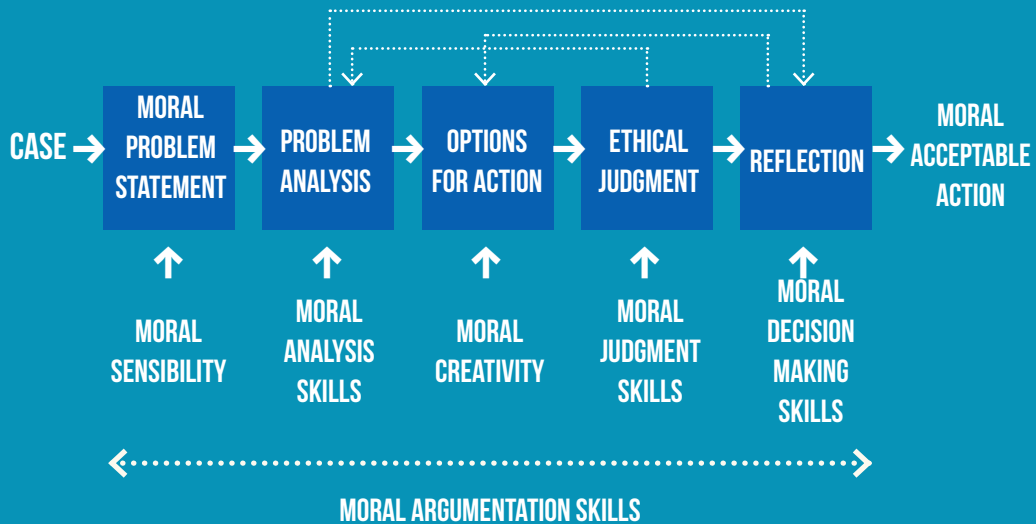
CASE

MORAL PROBLEM STATEMENT

PROBLEM ANALYSIS

OPTIONS FOR ACTION

ETHICAL JUDGMENT

REFLECTION

MORAL ACCEPTABLE ACTION

MORAL SENSIBILITY

MORAL ANALYSIS SKILLS

MORAL CREATIVITY

MORAL JUDGMENT SKILLS

MORAL DECISION MAKING SKILLS

MORAL ARGUMENTATION SKILLS